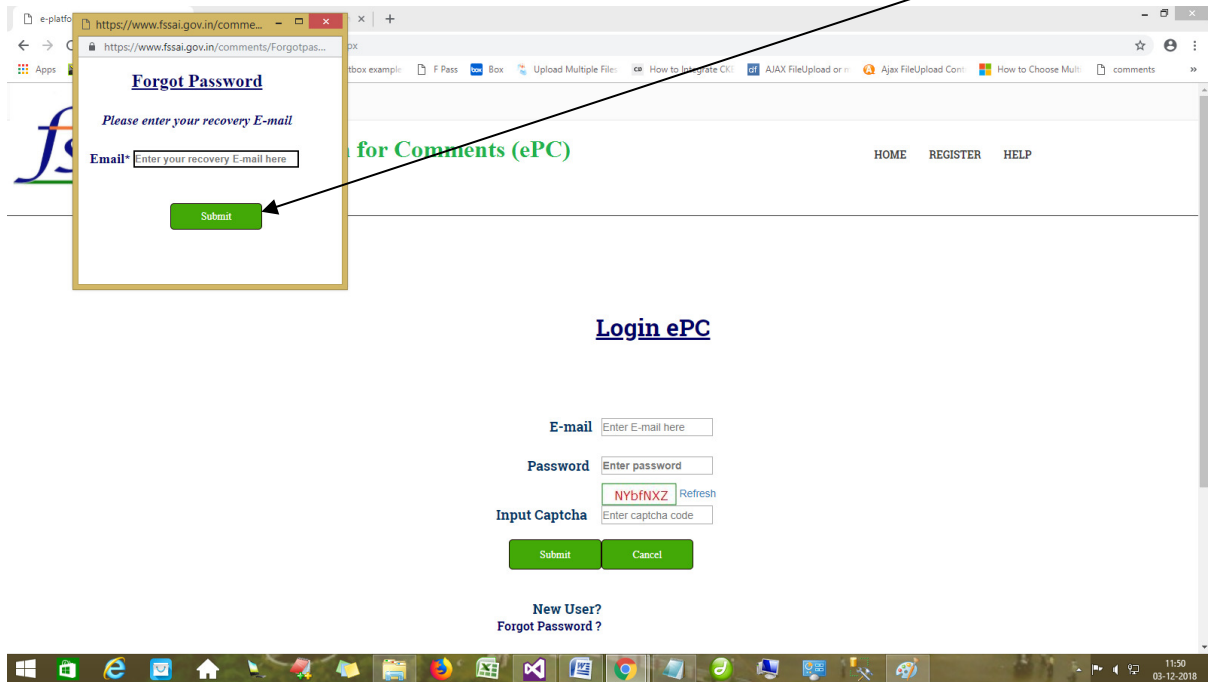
e-platfo
https://www.fssai.gov.in/comme...
×
+
https://www.fssai.gov.in/comments/Forgotpas...
px
Apps
tbox example
F Pass
Box
Upload Multiple Files
How to Integrate CK
AJAX FileUpload or n
Ajax FileUpload Cont
How to Choose Multi
comments
»

Forgot Password

Please enter your recovery E-mail

Email* Enter your recovery E-mail here

Submit

n for Comments (ePC)

HOME REGISTER HELP

Login ePC

E-mail Enter E-mail here

Password Enter password

NYbfNXZ Refresh

Input Captcha Enter captcha code

Submit Cancel

New User?
Forgot Password ?

11:50
03-12-2018